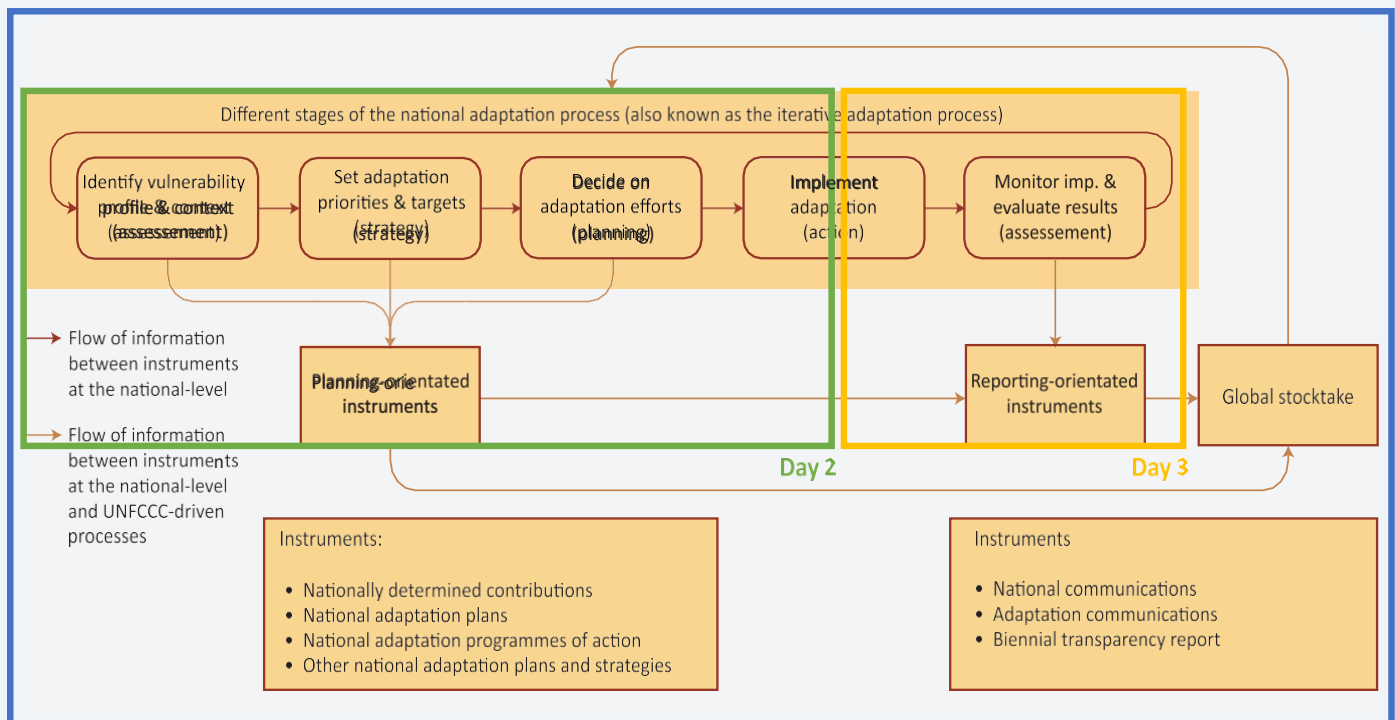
Different stages of the national adaptation process (also known as the iterative adaptation process)

Identify vulnerability profile & context (assessement)

Set adaptation priorities & targets (strategy)

Decide on adaptation efforts (planning)

Implement adaptation (action)

Monitor imp. & evaluate results (assessement)

Flow of information between instruments at the national-level

Flow of information between instruments at the national-level and UNFCCC-driven processes

Planning-orientated instruments

Reporting-orientated instruments

Global stocktake

Day 2

Day 3

Instruments:

- Nationally determined contributions
- National adaptation plans
- National adaptation programmes of action
- Other national adaptation plans and strategies

Instruments

- National communications
- Adaptation communications
- Biennial transparency report